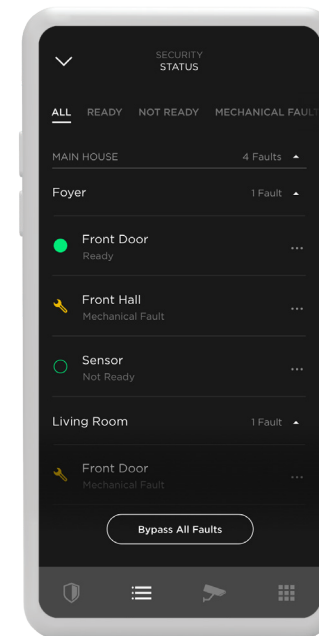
SECURITY
STATUS

ALL READY NOT READY MECHANICAL FAULT

MAIN HOUSE 4 Faults

Foyer 1 Fault

Front Door
Ready

Front Hall
Mechanical Fault

Sensor
Not Ready

Living Room 1 Fault

Front Door
Mechanical Fault

Bypass All Faults